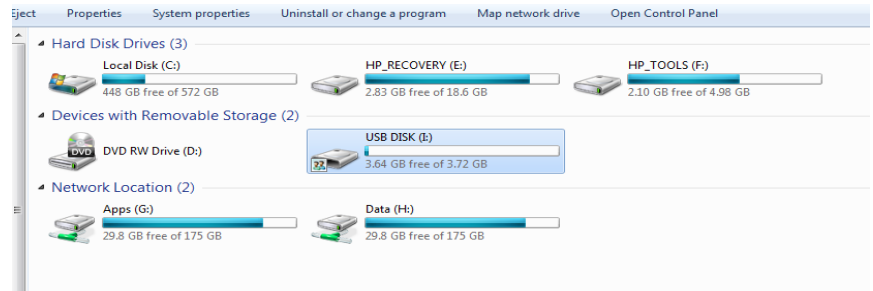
Eject Properties System properties Uninstall or change a program Map network drive Open Control Panel

Hard Disk Drives (3)

Local Disk (C:)
448 GB free of 572 GB

HP_RECOVERY (E:)
2.83 GB free of 18.6 GB

HP_TOOLS (F:)
2.10 GB free of 4.98 GB

Devices with Removable Storage (2)

DVD RW Drive (D:)

USB DISK (I:)
3.64 GB free of 3.72 GB

Network Location (2)

Apps (G:)
29.8 GB free of 175 GB

Data (H:)
29.8 GB free of 175 GB